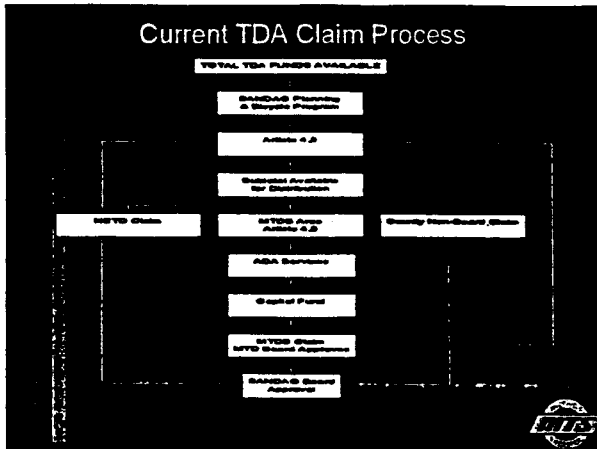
Current TDA Claim Process

TOTAL TDA FUNDS AVAILABLE

SANDAG Planning & Bicycle Program

Article 4.5

Subtotal Available for Distribution

NCTD Claim

MTDB Area Article 4.0

County Non-Board Claim

ADA Services

Capital Fund

MTDB Claim MTD Board Approval

SANDAG Board Approval

MTS